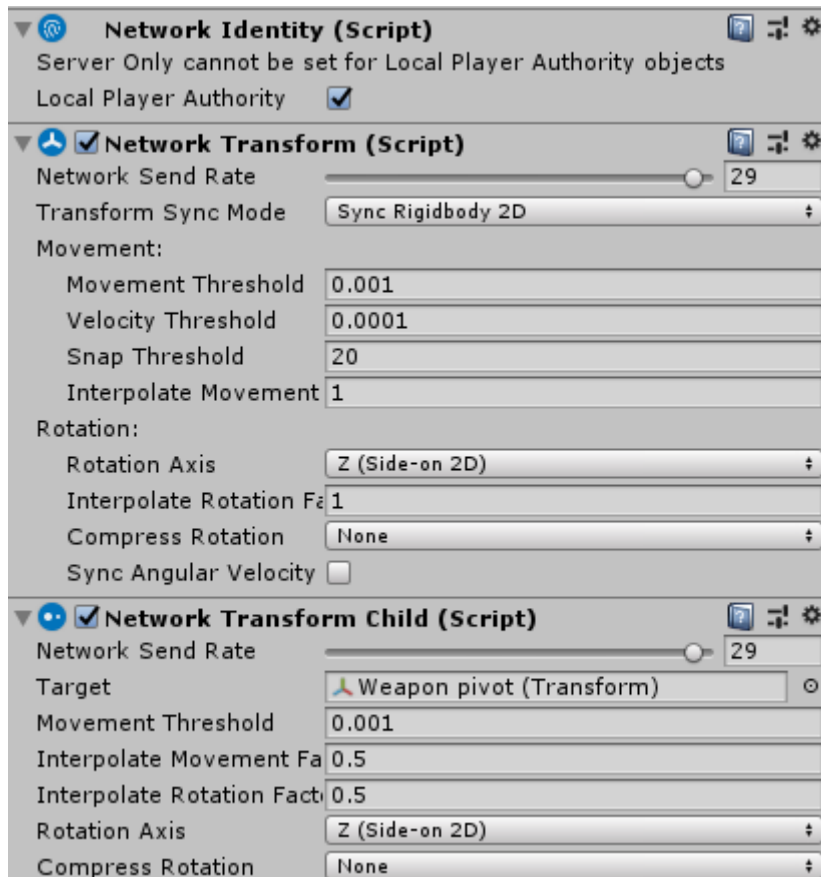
Network Identity (Script)
Server Only cannot be set for Local Player Authority objects
Local Player Authority

Network Transform (Script)
Network Send Rate 29
Transform Sync Mode Sync Rigidbody 2D
Movement:
Movement Threshold 0.001
Velocity Threshold 0.0001
Snap Threshold 20
Interpolate Movement 1
Rotation:
Rotation Axis Z (Side-on 2D)
Interpolate Rotation Fa 1
Compress Rotation None
Sync Angular Velocity

Network Transform Child (Script)
Network Send Rate 29
Target Weapon pivot (Transform)
Movement Threshold 0.001
Interpolate Movement Fa 0.5
Interpolate Rotation Fact 0.5
Rotation Axis Z (Side-on 2D)
Compress Rotation None